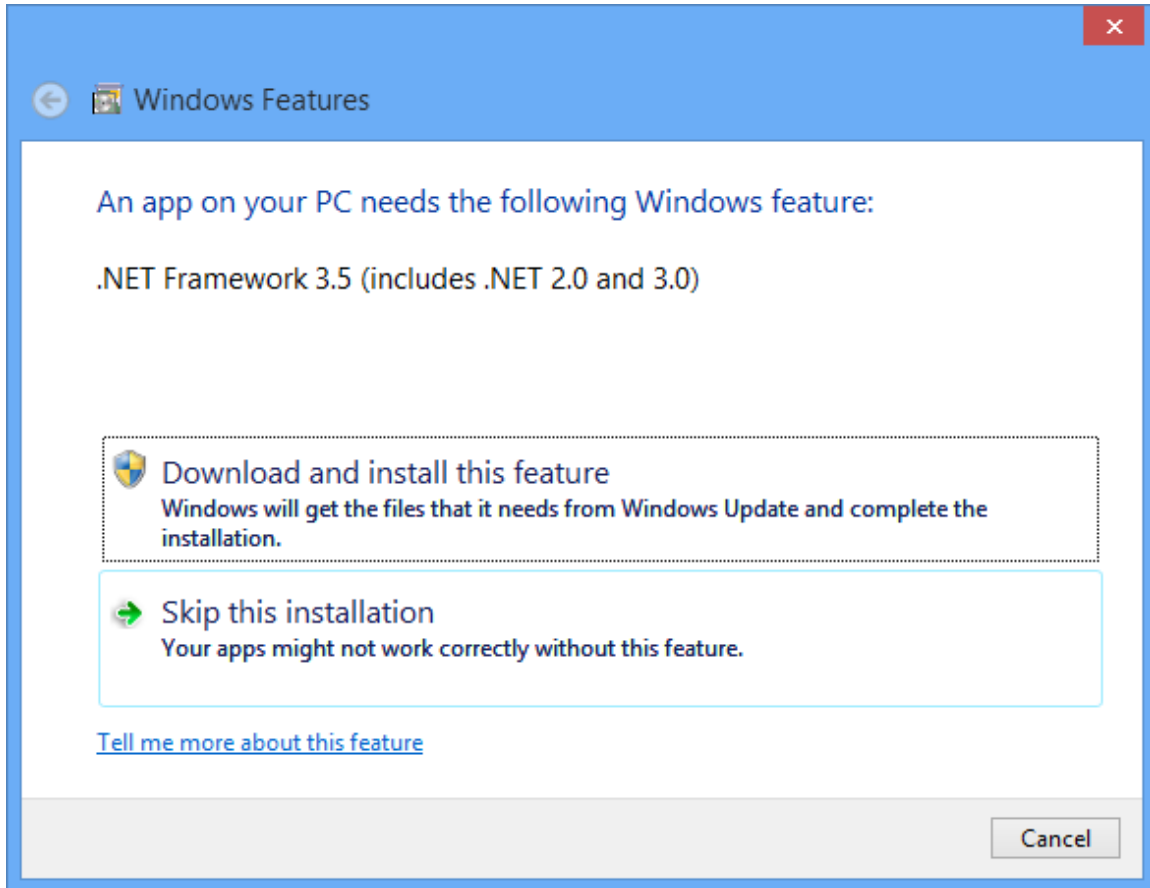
Windows Features

An app on your PC needs the following Windows feature:

.NET Framework 3.5 (includes .NET 2.0 and 3.0)

Download and install this feature
Windows will get the files that it needs from Windows Update and complete the installation.

Skip this installation
Your apps might not work correctly without this feature.

Tell me more about this feature

Cancel